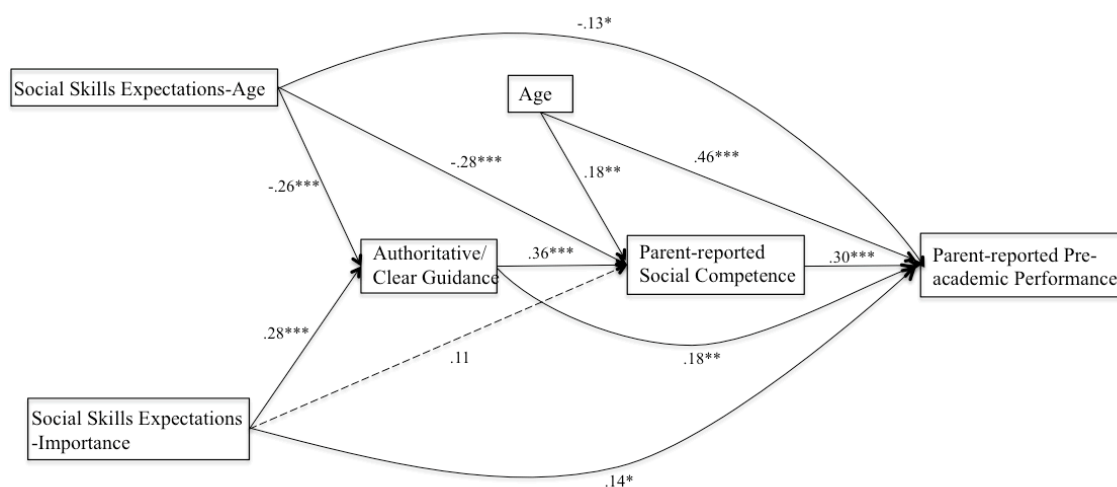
-.13*

Social Skills Expectations-Age

Age

-.28***

.46***

.18**

-.26***

Authoritative/ Clear Guidance

.36***

Parent-reported Social Competence

.30***

Parent-reported Pre-academic Performance

.28***

.11

.18**

Social Skills Expectations -Importance

.14*